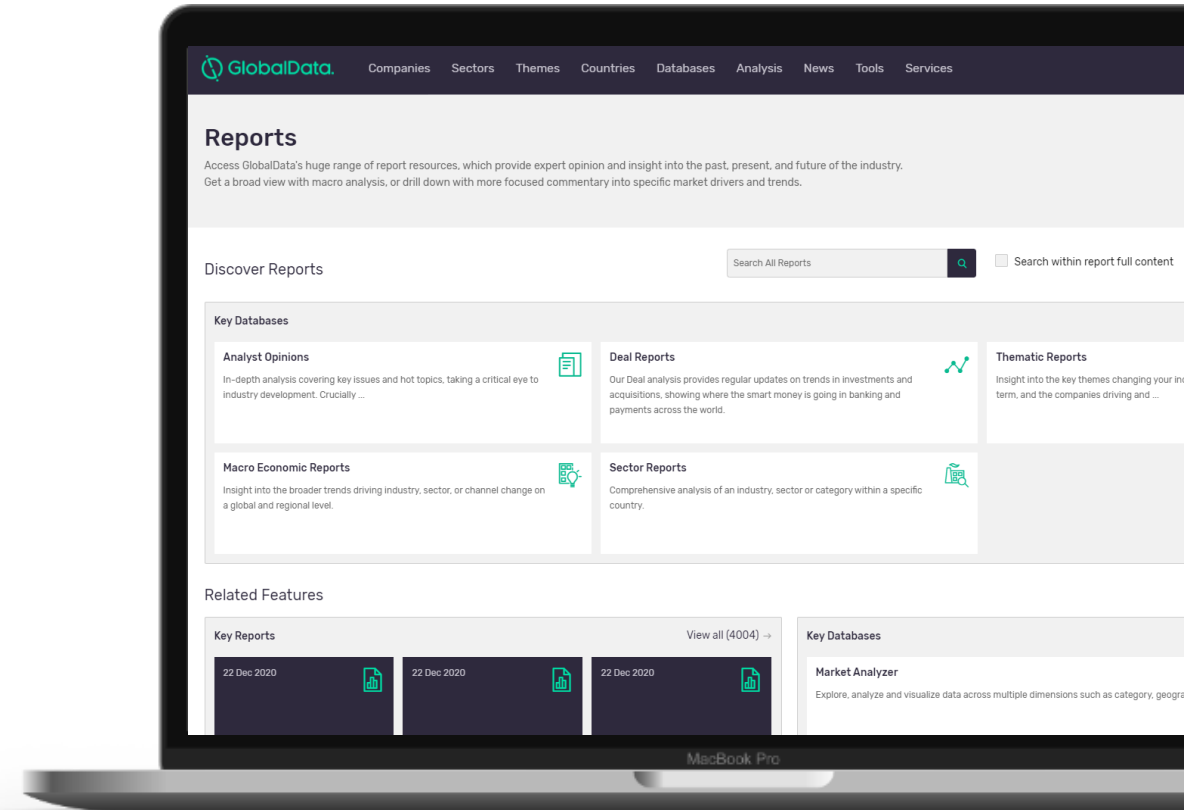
GlobalData. Companies Sectors Themes Countries Databases Analysis News Tools Services

Reports

Access GlobalData's huge range of report resources, which provide expert opinion and insight into the past, present, and future of the industry. Get a broad view with macro analysis, or drill down with more focused commentary into specific market drivers and trends.

Discover Reports

Search All Reports

Search within report full content

Key Databases

Analyst Opinions

In-depth analysis covering key issues and hot topics, taking a critical eye to industry development. Crucially ...

Deal Reports

Our Deal analysis provides regular updates on trends in investments and acquisitions, showing where the smart money is going in banking and payments across the world.

Thematic Reports

Insight into the key themes changing your in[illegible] term, and the companies driving and ...

Macro Economic Reports

Insight into the broader trends driving industry, sector, or channel change on a global and regional level.

Sector Reports

Comprehensive analysis of an industry, sector or category within a specific country.

Related Features

Key Reports

View all (4004) →

22 Dec 2020

22 Dec 2020

22 Dec 2020

Key Databases

Market Analyzer

Explore, analyze and visualize data across multiple dimensions such as category, geogra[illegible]

MacBook Pro